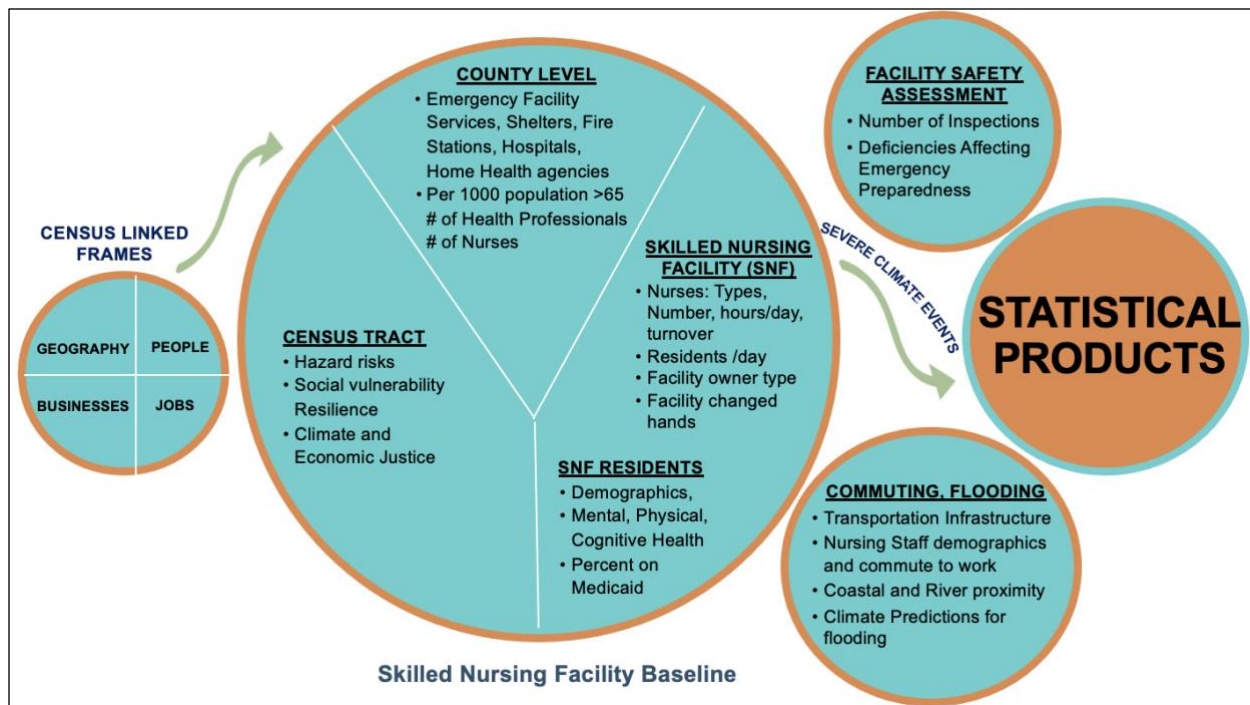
CENSUS LINKED FRAMES

GEOGRAPHY
PEOPLE
BUSINESSES
JOBS

COUNTY LEVEL
• Emergency Facility Services, Shelters, Fire Stations, Hospitals, Home Health agencies
• Per 1000 population >65 # of Health Professionals # of Nurses

CENSUS TRACT
• Hazard risks
• Social vulnerability Resilience
• Climate and Economic Justice

SKILLED NURSING FACILITY (SNF)
• Nurses: Types, Number, hours/day, turnover
• Residents /day
• Facility owner type
• Facility changed hands

SNF RESIDENTS
• Demographics,
• Mental, Physical, Cognitive Health
• Percent on Medicaid

Skilled Nursing Facility Baseline

FACILITY SAFETY ASSESSMENT
• Number of Inspections
• Deficiencies Affecting Emergency Preparedness

SEVERE CLIMATE EVENTS

STATISTICAL PRODUCTS

COMMUTING, FLOODING
• Transportation Infrastructure
• Nursing Staff demographics and commute to work
• Coastal and River proximity
• Climate Predictions for flooding